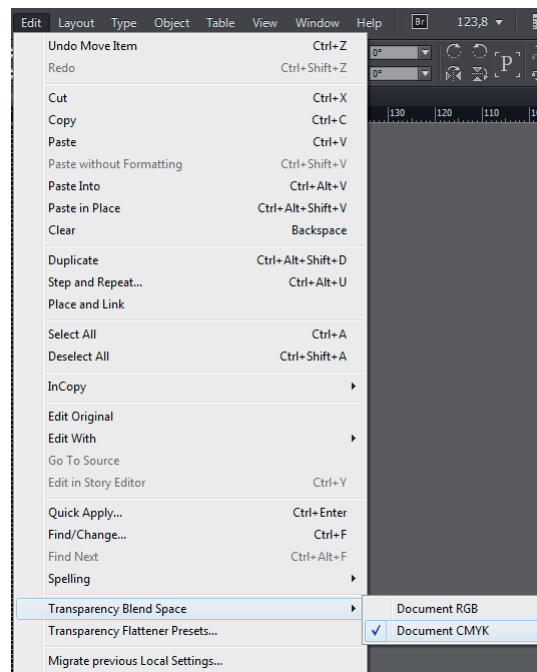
Edit Layout Type Object Table View Window Help Br 123,8

Undo Move Item Ctrl+Z
Redo Ctrl+Shift+Z

Cut Ctrl+X
Copy Ctrl+C
Paste Ctrl+V
Paste without Formatting Ctrl+Shift+V
Paste Into Ctrl+Alt+V
Paste in Place Ctrl+Alt+Shift+V
Clear Backspace

Duplicate Ctrl+Alt+Shift+D
Step and Repeat... Ctrl+Alt+U
Place and Link

Select All Ctrl+A
Deselect All Ctrl+Shift+A

InCopy

Edit Original
Edit With
Go To Source
Edit in Story Editor Ctrl+Y

Quick Apply... Ctrl+Enter
Find/Change... Ctrl+F
Find Next Ctrl+Alt+F
Spelling

Transparency Blend Space
Transparency Flattener Presets...

Migrate previous Local Settings...

Document RGB
✓ Document CMYK

0°
0°
P
130 120 110